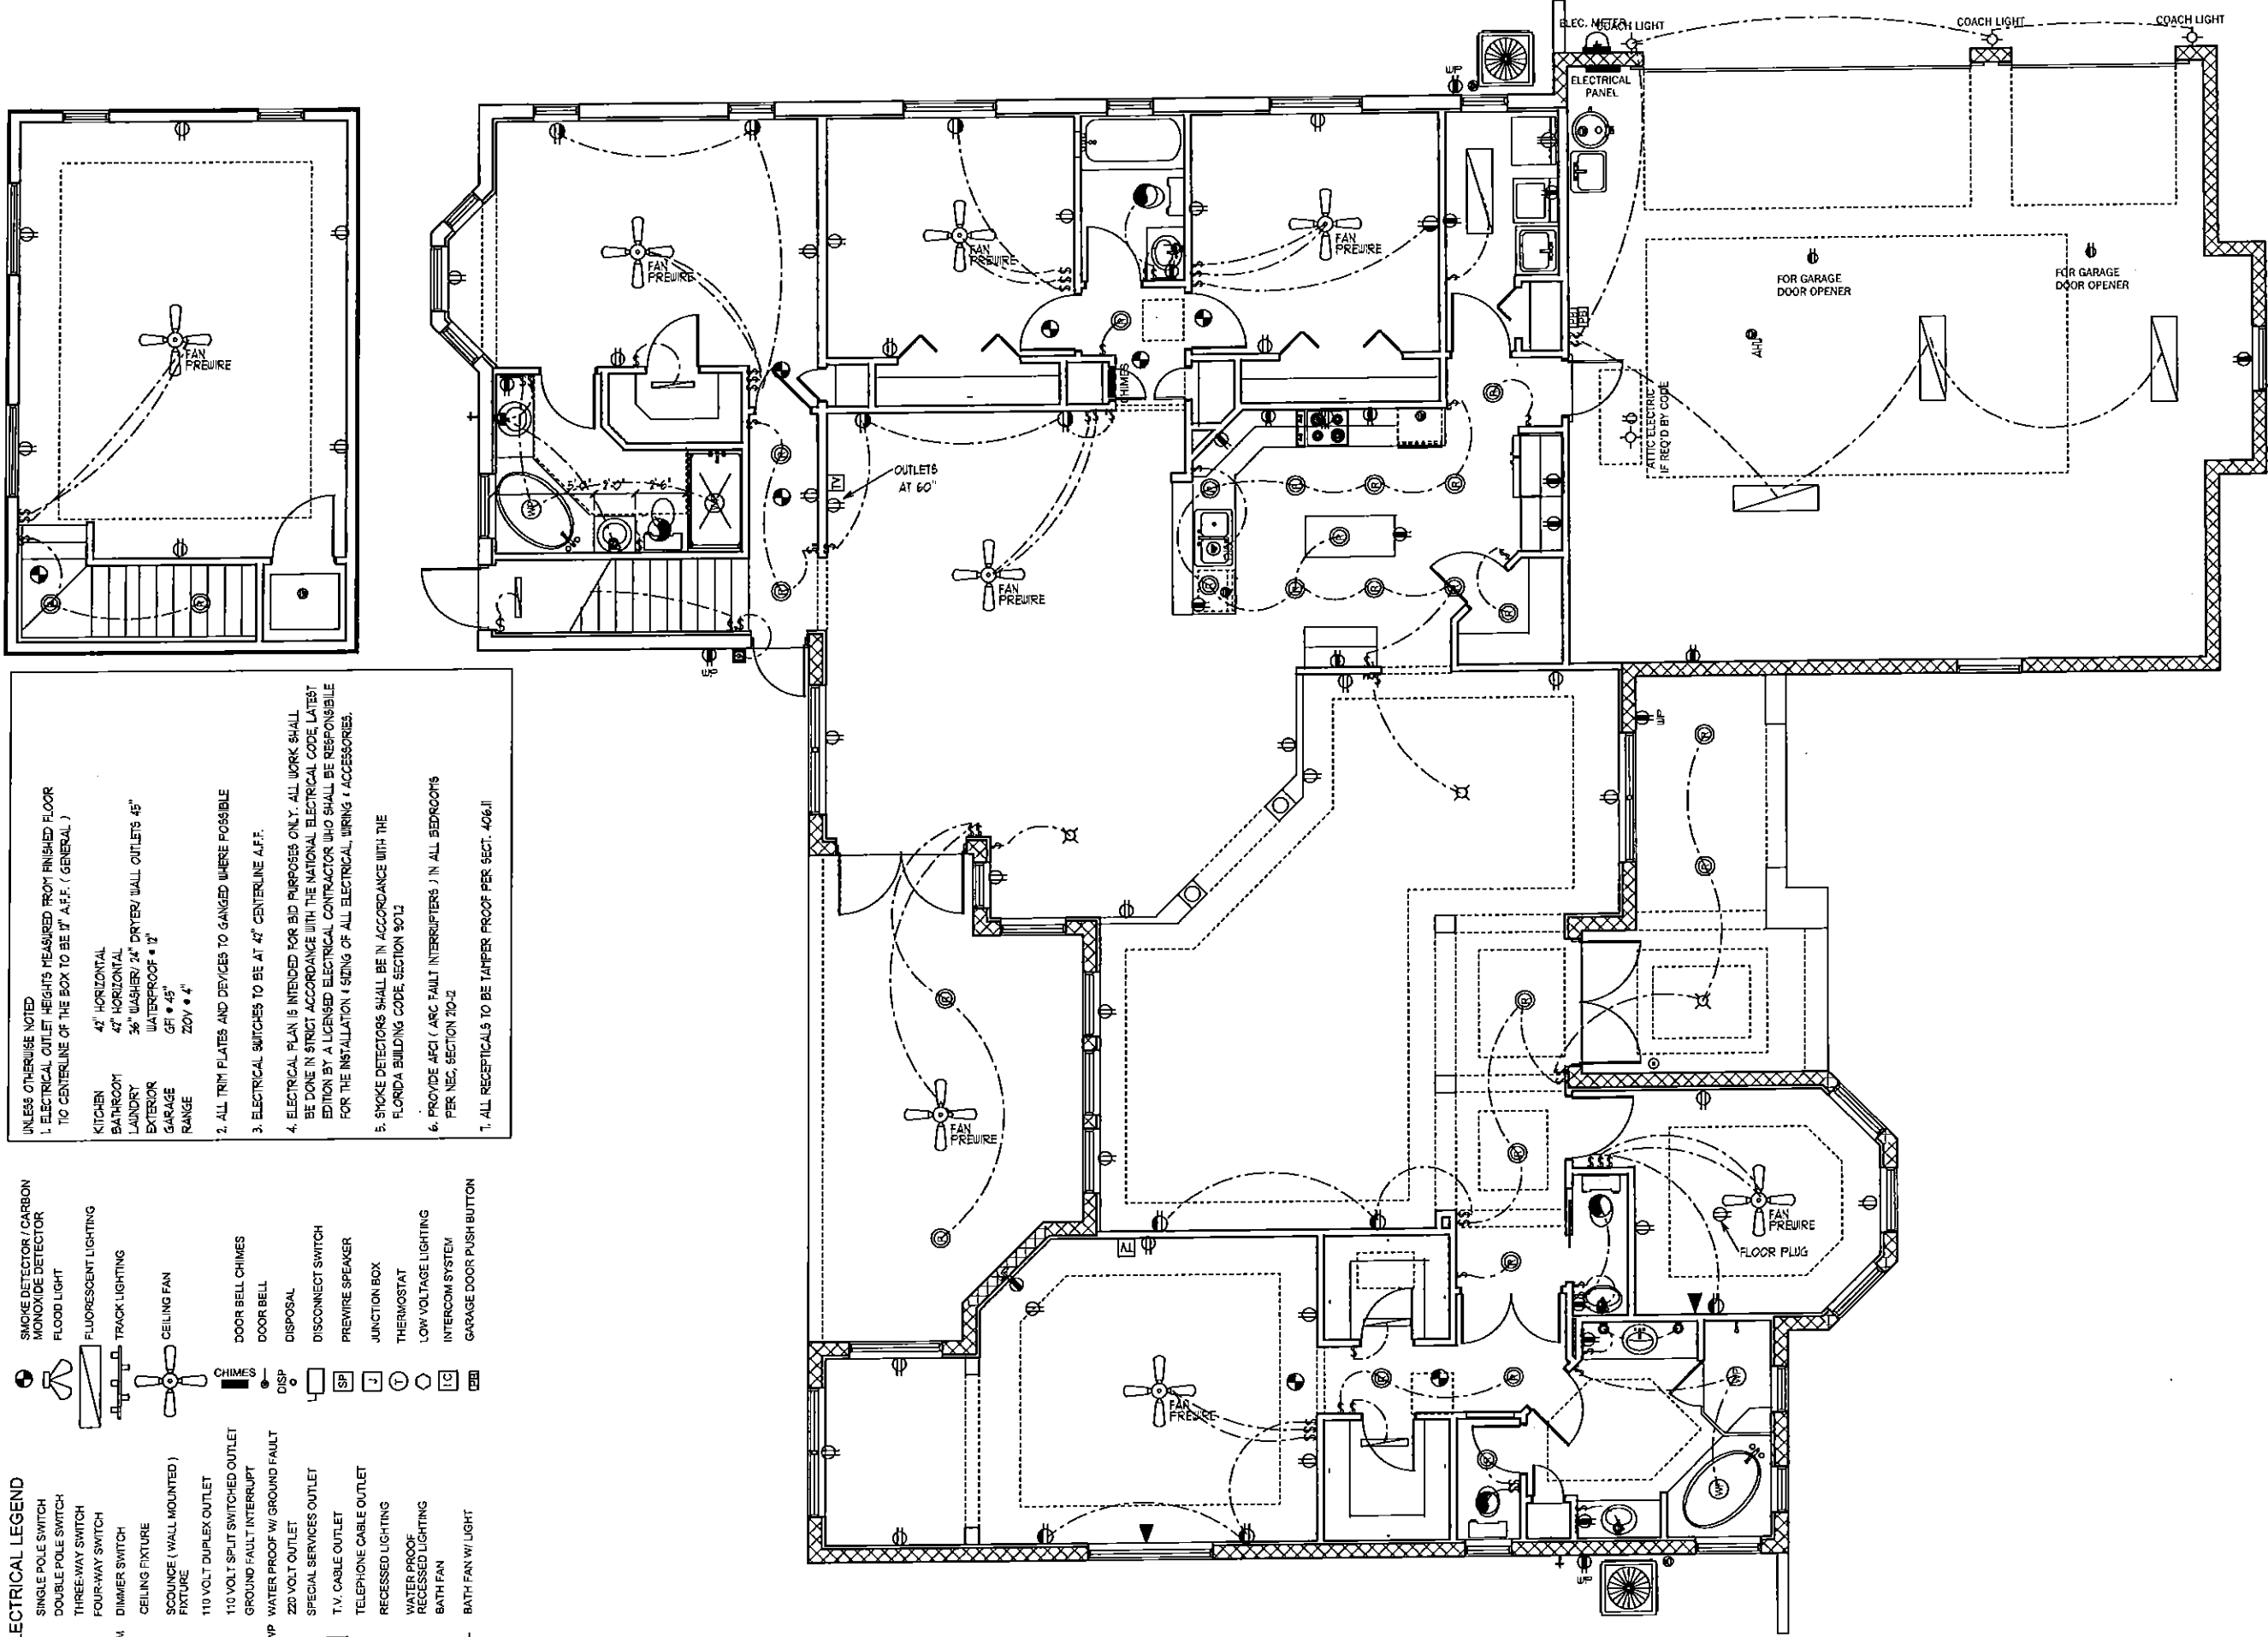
ELEC. METER
COACH LIGHT
COACH LIGHT
COACH LIGHT
ELECTRICAL PANEL
WP
FAN PREWIRE
FAN PREWIRE
FAN PREWIRE
FAN PREWIRE
FOR GARAGE DOOR OPENER
FOR GARAGE DOOR OPENER
AHU
ATTIC ELECTRIC IF REQ'D BY CODE
CHIMES
TV
OUTLETS AT 60"
5'-0"
2'-0"
2'-6"
FAN PREWIRE
WP
WP
FAN PREWIRE
FAN PREWIRE
FLOOR PLUG
TV
FAN PREWIRE
WP

UNLESS OTHERWISE NOTED
1. ELECTRICAL OUTLET HEIGHTS MEASURED FROM FINISHED FLOOR TO CENTERLINE OF THE BOX TO BE 12" A.F.F. ( GENERAL )

| KITCHEN | 42" HORIZONTAL |
|---|---|
| BATHROOM | 42" HORIZONTAL |
| LAUNDRY | 36" WASHER/ 24" DRYER/ WALL OUTLETS 45" |
| EXTERIOR | WATERPROOF @ 12" |
| GARAGE | GFI @ 45" |
| RANGE | 220V @ 4" |

2. ALL TRIM PLATES AND DEVICES TO GANGED WHERE POSSIBLE

3. ELECTRICAL SWITCHES TO BE AT 42" CENTERLINE A.F.F.

4. ELECTRICAL PLAN IS INTENDED FOR BID PURPOSES ONLY. ALL WORK SHALL BE DONE IN STRICT ACCORDANCE WITH THE NATIONAL ELECTRICAL CODE, LATEST EDITION BY A LICENSED ELECTRICAL CONTRACTOR WHO SHALL BE RESPONSIBLE FOR THE INSTALLATION & SIZING OF ALL ELECTRICAL, WIRING & ACCESSORIES.

5. SMOKE DETECTORS SHALL BE IN ACCORDANCE WITH THE FLORIDA BUILDING CODE, SECTION 3012

6. PROVIDE AFCI ( ARC FAULT INTERRUPTERS ) IN ALL BEDROOMS PER NEC, SECTION 210-12

7. ALL RECEPTICALS TO BE TAMPER PROOF PER SECT. 406.11

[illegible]ECTRICAL LEGEND
SINGLE POLE SWITCH
DOUBLE POLE SWITCH
THREE-WAY SWITCH
FOUR-WAY SWITCH
DIMMER SWITCH
CEILING FIXTURE
SCOUNCE ( WALL MOUNTED ) FIXTURE
110 VOLT DUPLEX OUTLET
110 VOLT SPLIT SWITCHED OUTLET
GROUND FAULT INTERRUPT
WP WATER PROOF W/ GROUND FAULT
220 VOLT OUTLET
SPECIAL SERVICES OUTLET
T.V. CABLE OUTLET
TELEPHONE CABLE OUTLET
RECESSED LIGHTING
WATER PROOF RECESSED LIGHTING
BATH FAN
BATH FAN W/ LIGHT
SMOKE DETECTOR / CARBON MONOXIDE DETECTOR
FLOOD LIGHT
FLUORESCENT LIGHTING
TRACK LIGHTING
CEILING FAN
CHIMES DOOR BELL CHIMES
DOOR BELL
DISP DISPOSAL
DISCONNECT SWITCH
SP PREWIRE SPEAKER
J JUNCTION BOX
T THERMOSTAT
LOW VOLTAGE LIGHTING
IC INTERCOM SYSTEM
GARAGE DOOR PUSH BUTTON